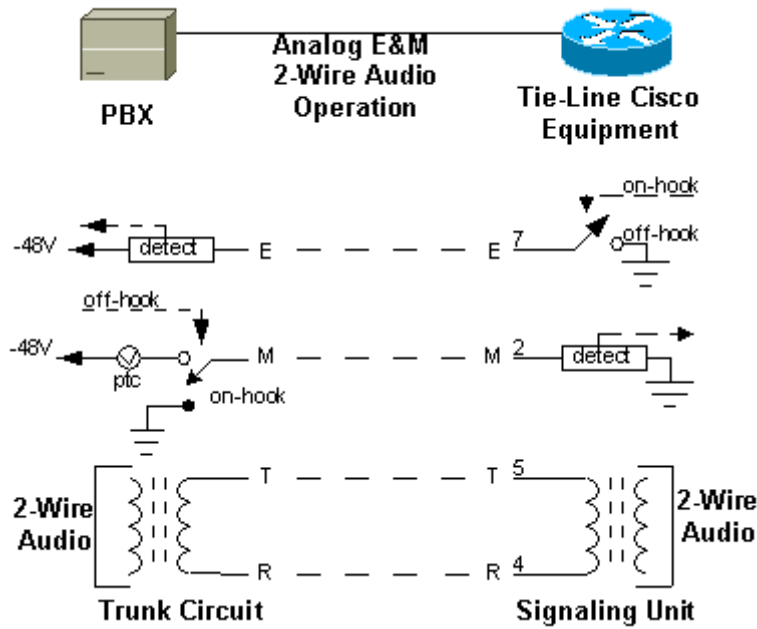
Analog E&M
2-Wire Audio
Operation

PBX

Tie-Line Cisco
Equipment

on-hook
-48V
detect
E
E
7
off-hook

off-hook
-48V
ptc
M
M
2
detect
on-hook

2-Wire
Audio
T
T
5
2-Wire
Audio
R
R
4

Trunk Circuit
Signaling Unit